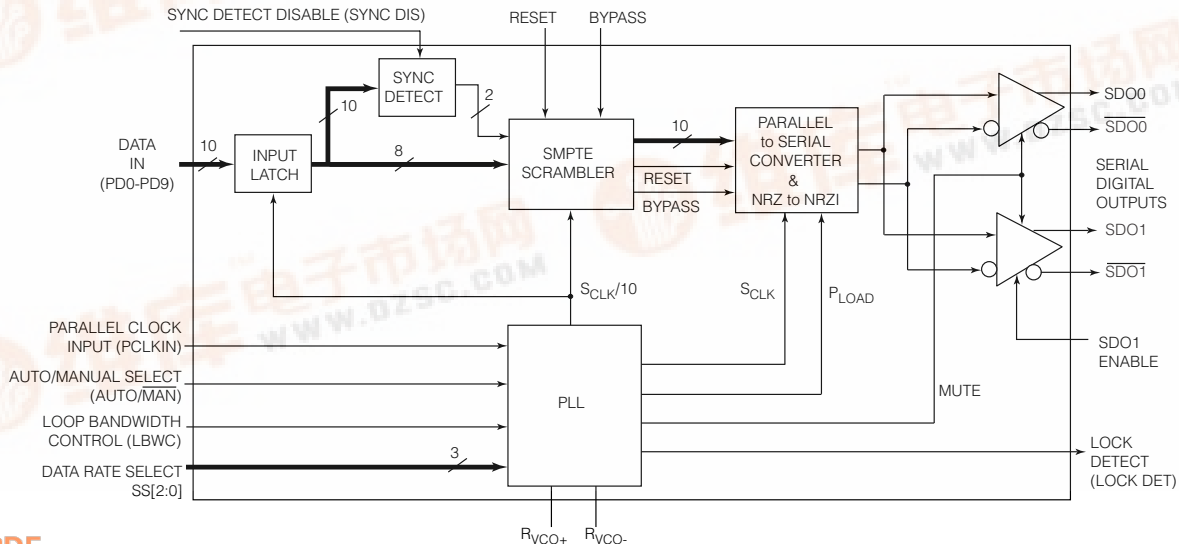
SYNC DETECT DISABLE (SYNC DIS)

RESET

BYPASS

SYNC DETECT

2

10

DATA IN (PD0-PD9)

10

INPUT LATCH

8

SMPTE SCRAMBLER

10

RESET

BYPASS

PARALLEL to SERIAL CONVERTER & NRZ to NRZI

SDO0

$\overline{SDO0}$

SERIAL DIGITAL OUTPUTS

SDO1

$\overline{SDO1}$

$S_{CLK}/10$

$S_{CLK}$

$P_{LOAD}$

SDO1 ENABLE

PARALLEL CLOCK INPUT (PCLKIN)

AUTO/MANUAL SELECT (AUTO/$\overline{MAN}$)

LOOP BANDWIDTH CONTROL (LBWC)

DATA RATE SELECT SS[2:0]

3

PLL

MUTE

LOCK DETECT (LOCK DET)

$R_{VCO+}$

$R_{VCO-}$

WWW.DZSC.COM